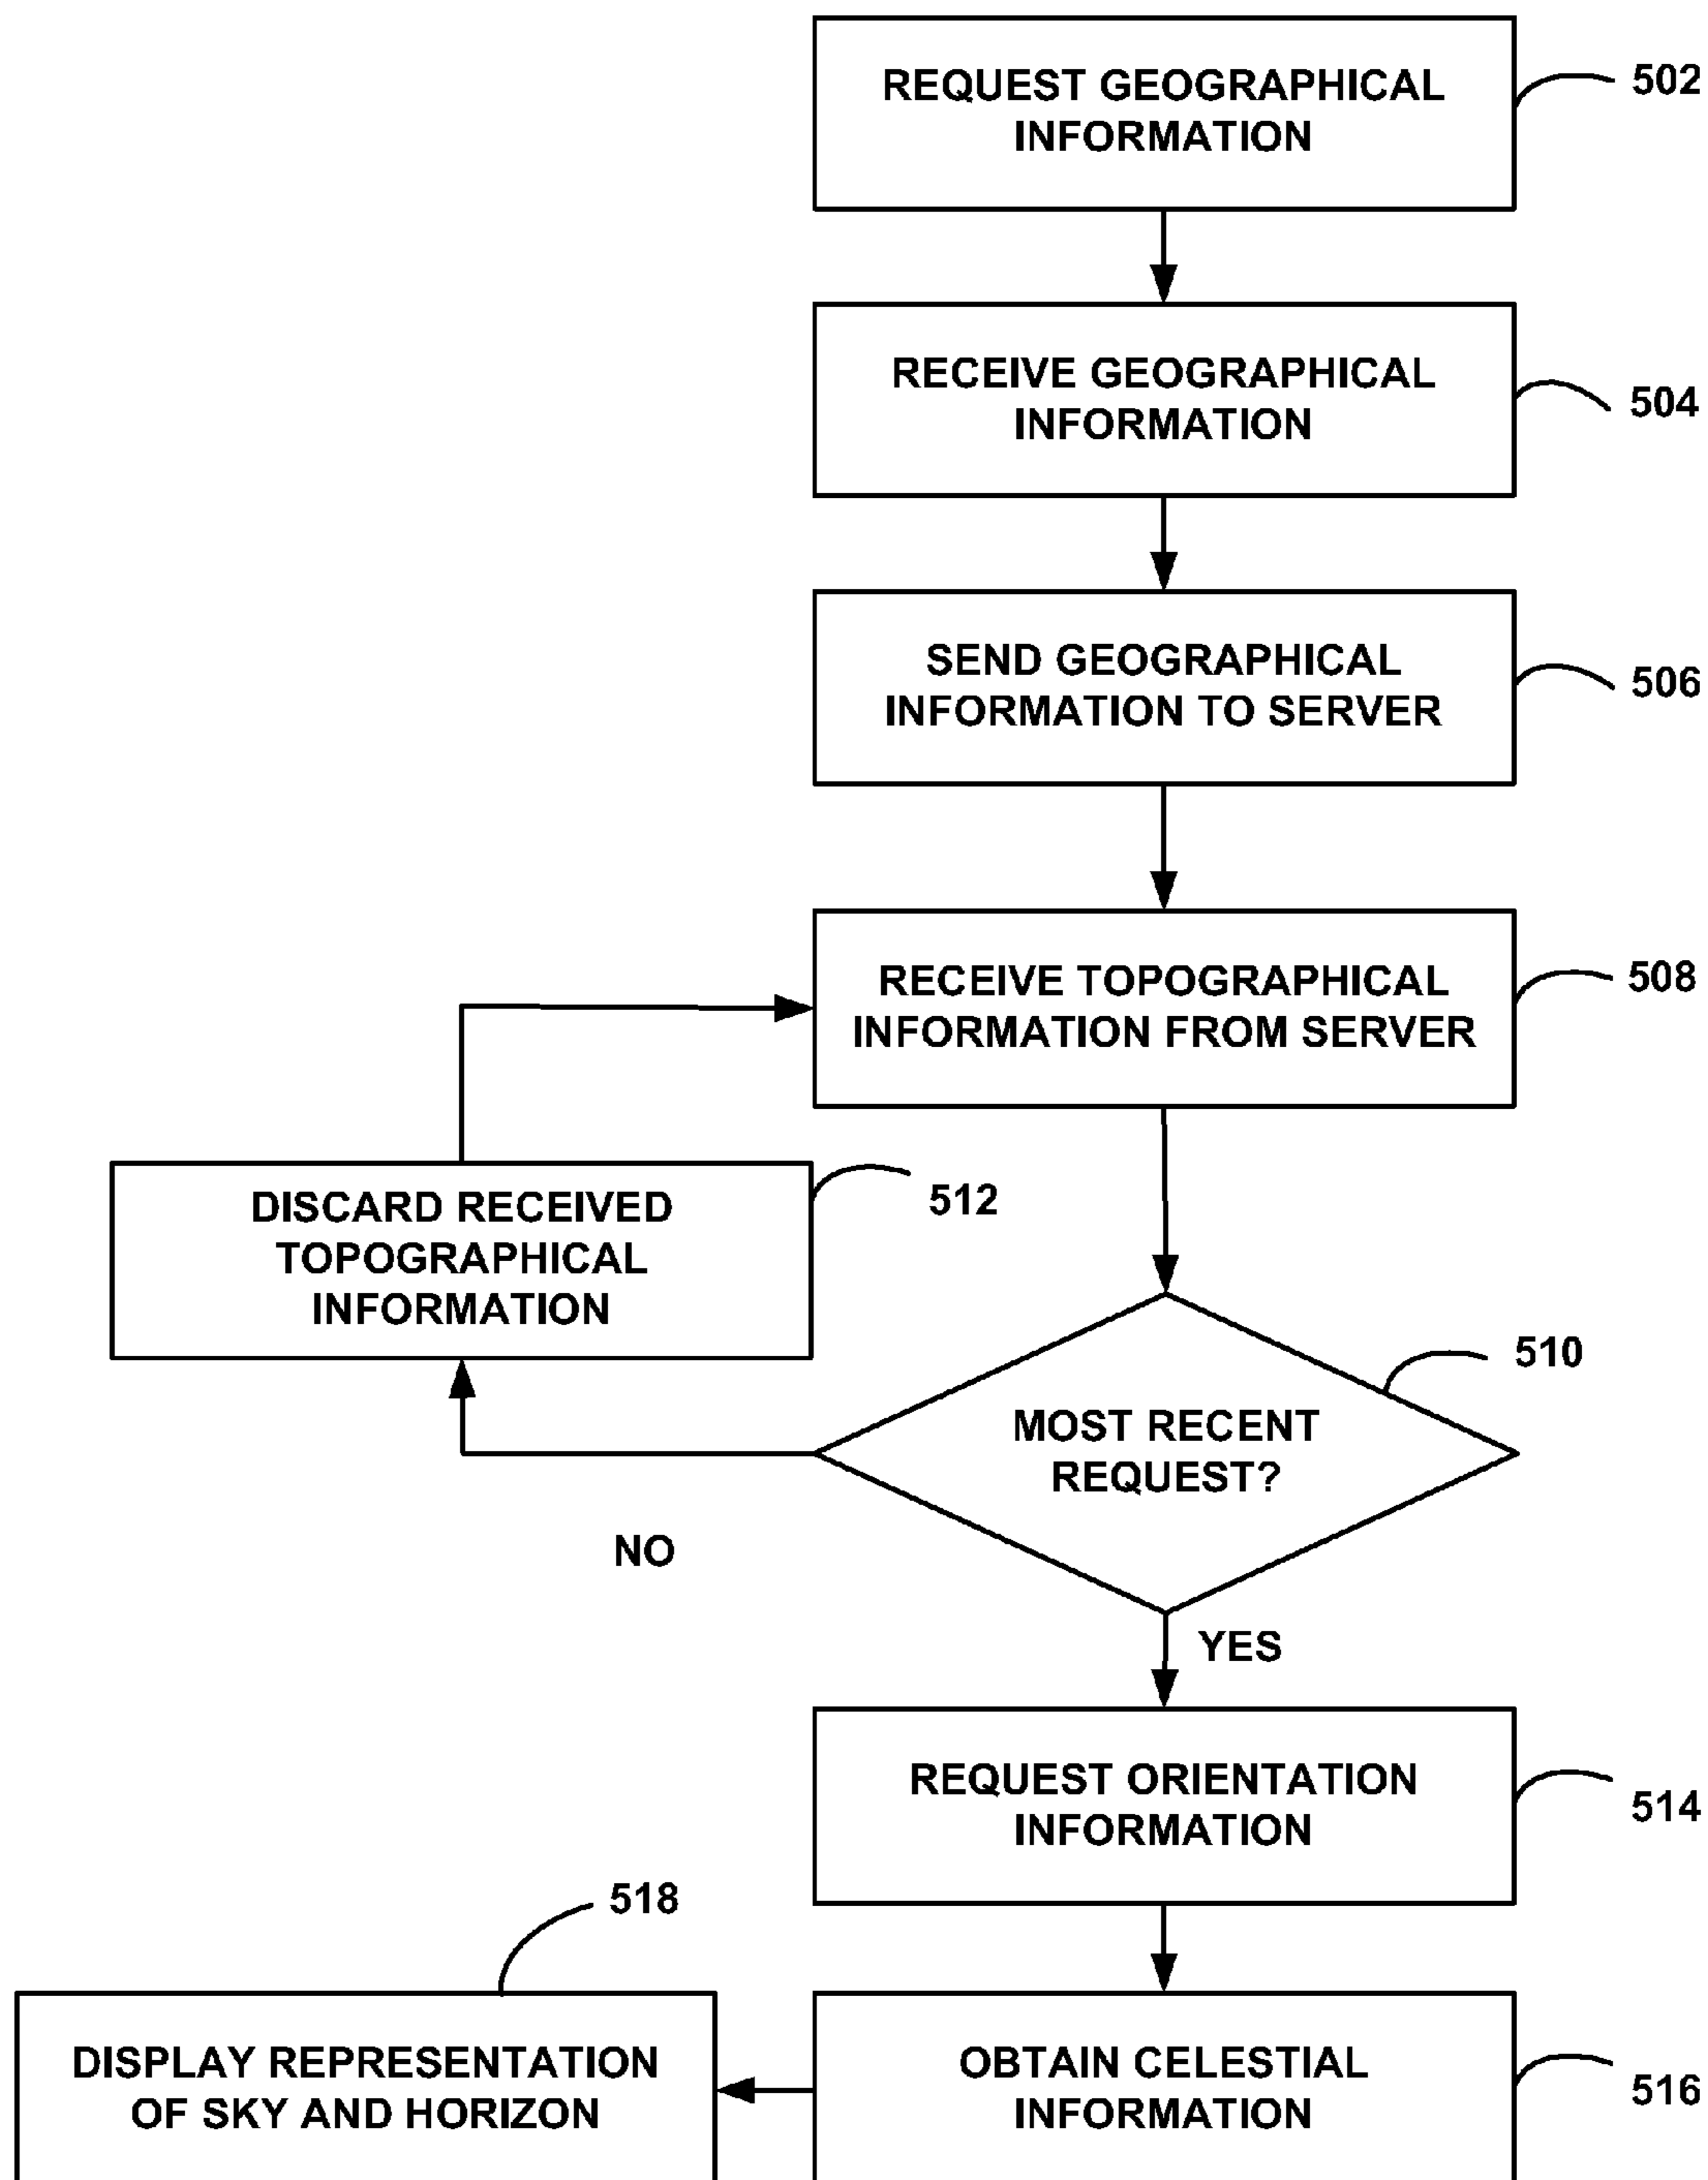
REQUEST GEOGRAPHICAL INFORMATION

502

RECEIVE GEOGRAPHICAL INFORMATION

504

SEND GEOGRAPHICAL INFORMATION TO SERVER

506

RECEIVE TOPOGRAPHICAL INFORMATION FROM SERVER

508

DISCARD RECEIVED TOPOGRAPHICAL INFORMATION

512

510

MOST RECENT REQUEST?

NO

YES

REQUEST ORIENTATION INFORMATION

514

518

DISPLAY REPRESENTATION OF SKY AND HORIZON

OBTAIN CELESTIAL INFORMATION

516